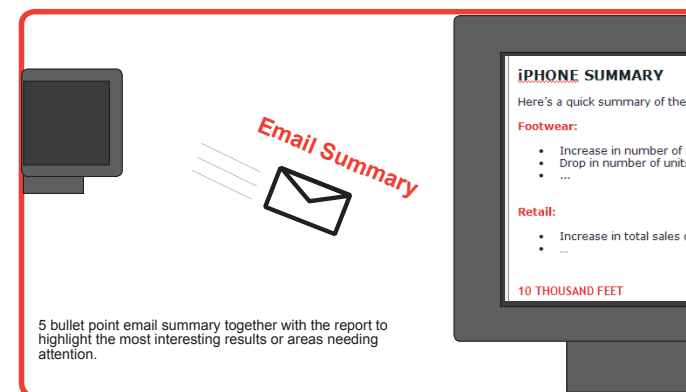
Email Summary

iPHONE SUMMARY

Here's a quick summary of the

Footwear:

- Increase in number of
- Drop in number of units
- ...

Retail:

- Increase in total sales
- ...

10 THOUSAND FEET

5 bullet point email summary together with the report to highlight the most interesting results or areas needing attention.